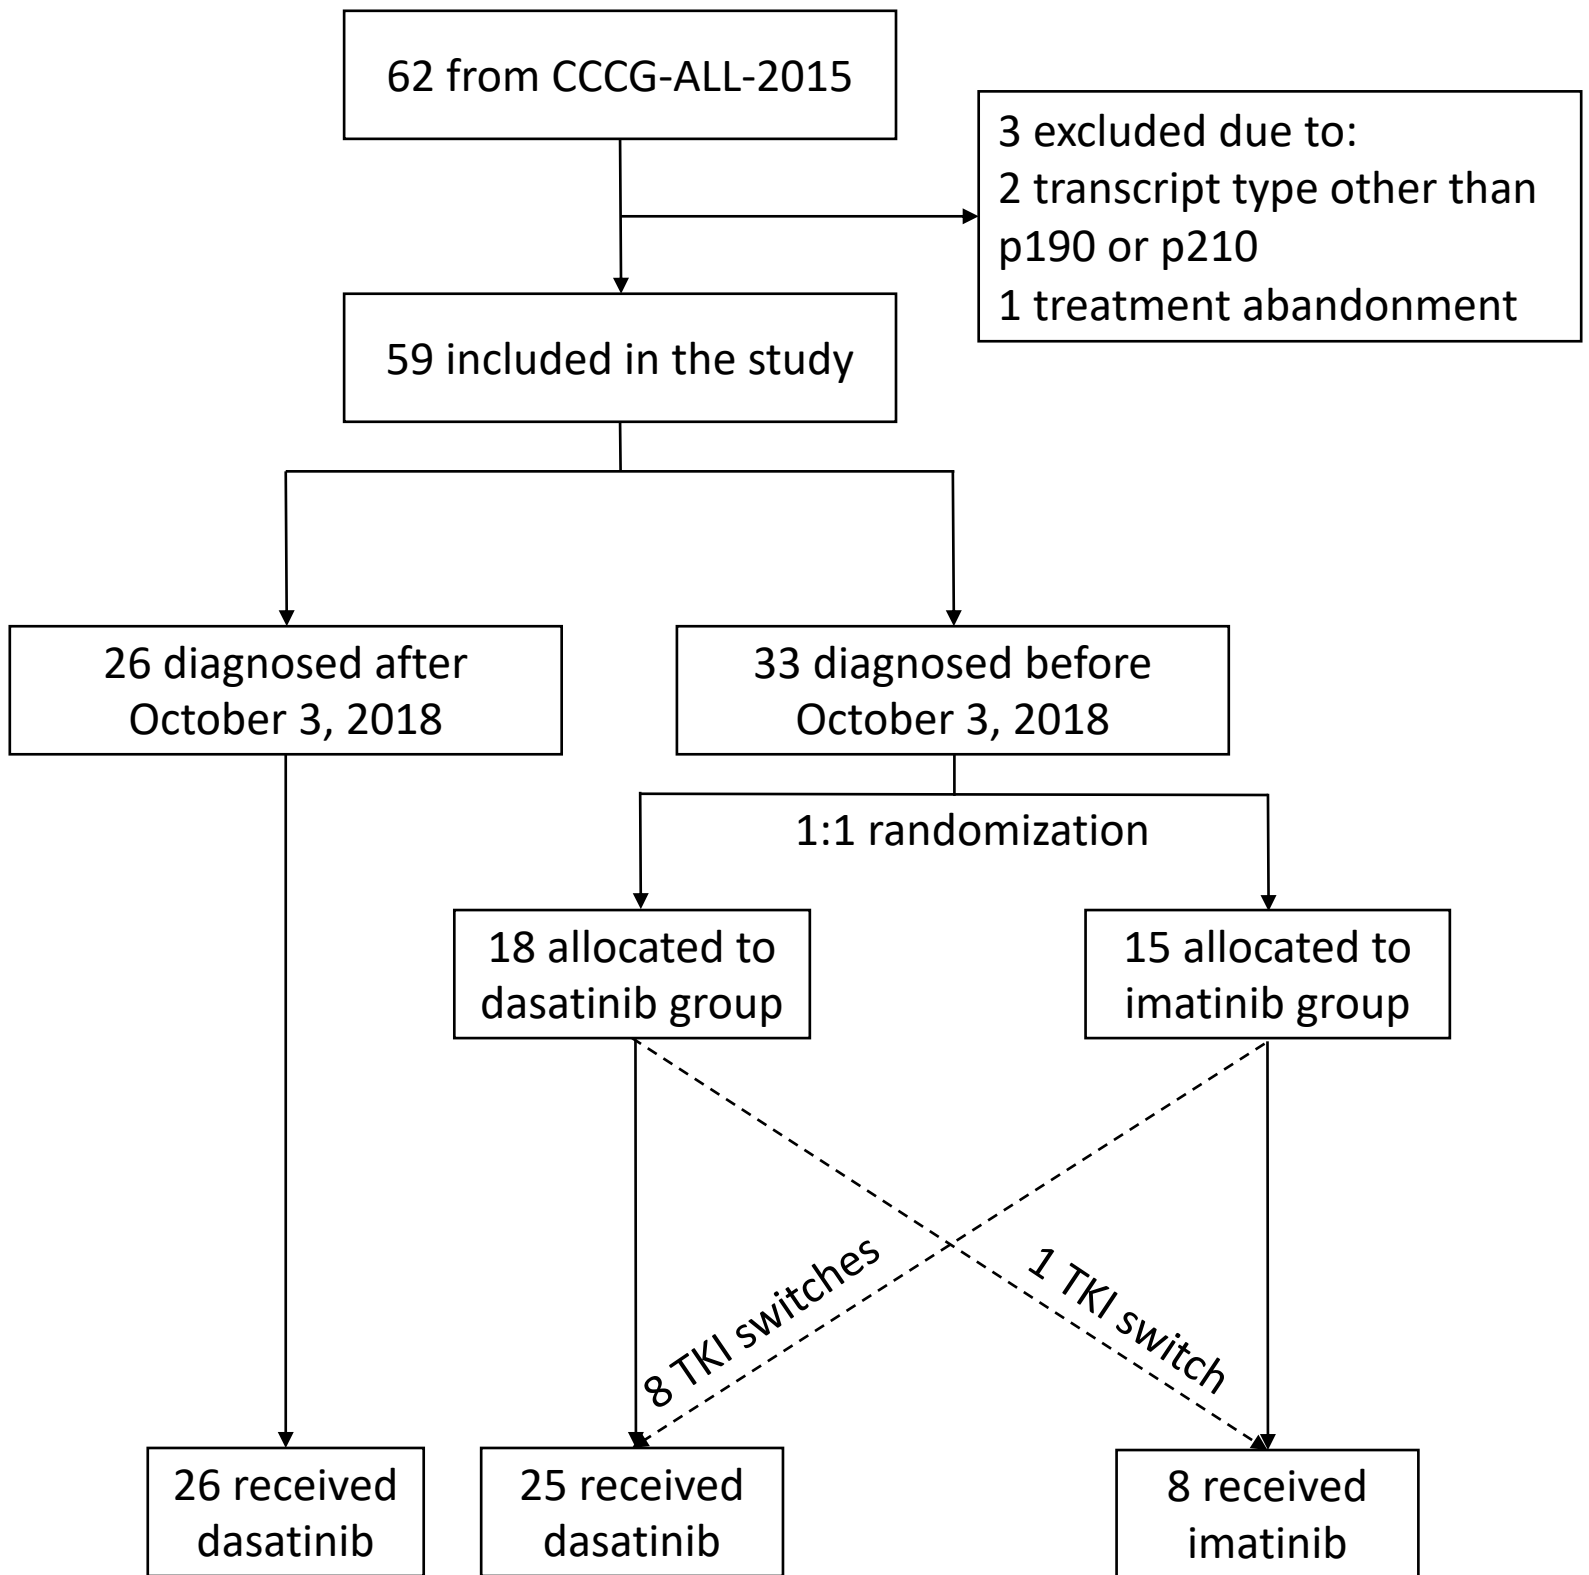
62 from CCCG-ALL-2015

3 excluded due to:
2 transcript type other than p190 or p210
1 treatment abandonment

59 included in the study

26 diagnosed after October 3, 2018

33 diagnosed before October 3, 2018

1:1 randomization

18 allocated to dasatinib group

15 allocated to imatinib group

8 TKI switches

1 TKI switch

26 received dasatinib

25 received dasatinib

8 received imatinib